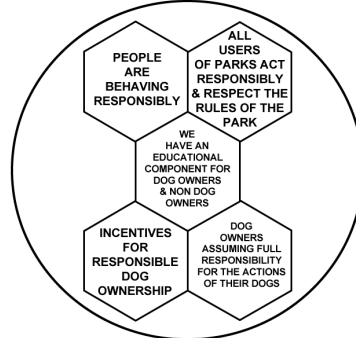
PEOPLE ARE BEHAVING RESPONSIBLY

ALL USERS OF PARKS ACT RESPONSIBLY & RESPECT THE RULES OF THE PARK

WE HAVE AN EDUCATIONAL COMPONENT FOR DOG OWNERS & NON DOG OWNERS

INCENTIVES FOR RESPONSIBLE DOG OWNERSHIP

DOG OWNERS ASSUMING FULL RESPONSIBILITY FOR THE ACTIONS OF THEIR DOGS